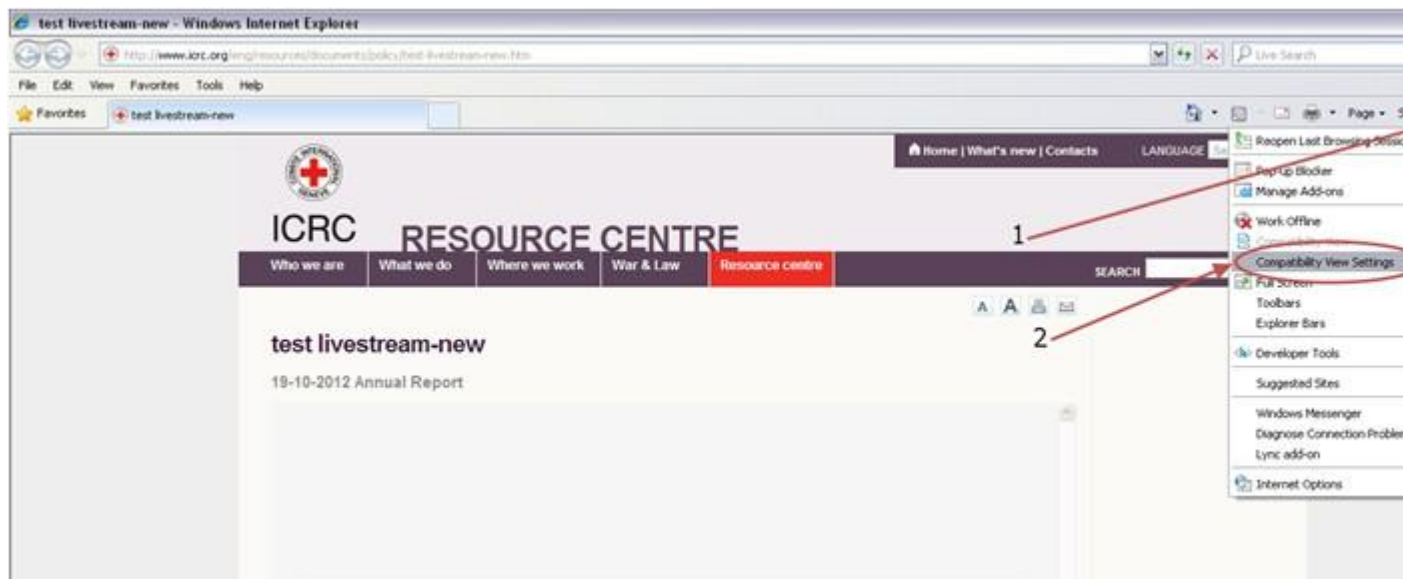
test livestream-new - Windows Internet Explorer

http://www.icrc.org/eng/resources/documents/policy/test-livestream-new.htm

Live Search

File Edit View Favorites Tools Help

Favorites test livestream-new

Page

Home | What's new | Contacts LANGUAGE

ICRC RESOURCE CENTRE

Who we are What we do Where we work War & Law Resource centre SEARCH

A A

test livestream-new

19-10-2012 Annual Report

1

2

Reopen Last Browsing Session
Pop-up Blocker
Manage Add-ons
Work Offline
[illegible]
Compatibility View Settings
Full Screen
Toolbars
Explorer Bars
Developer Tools
Suggested Sites
Windows Messenger
Diagnose Connection Problem
Lync add-on
Internet Options